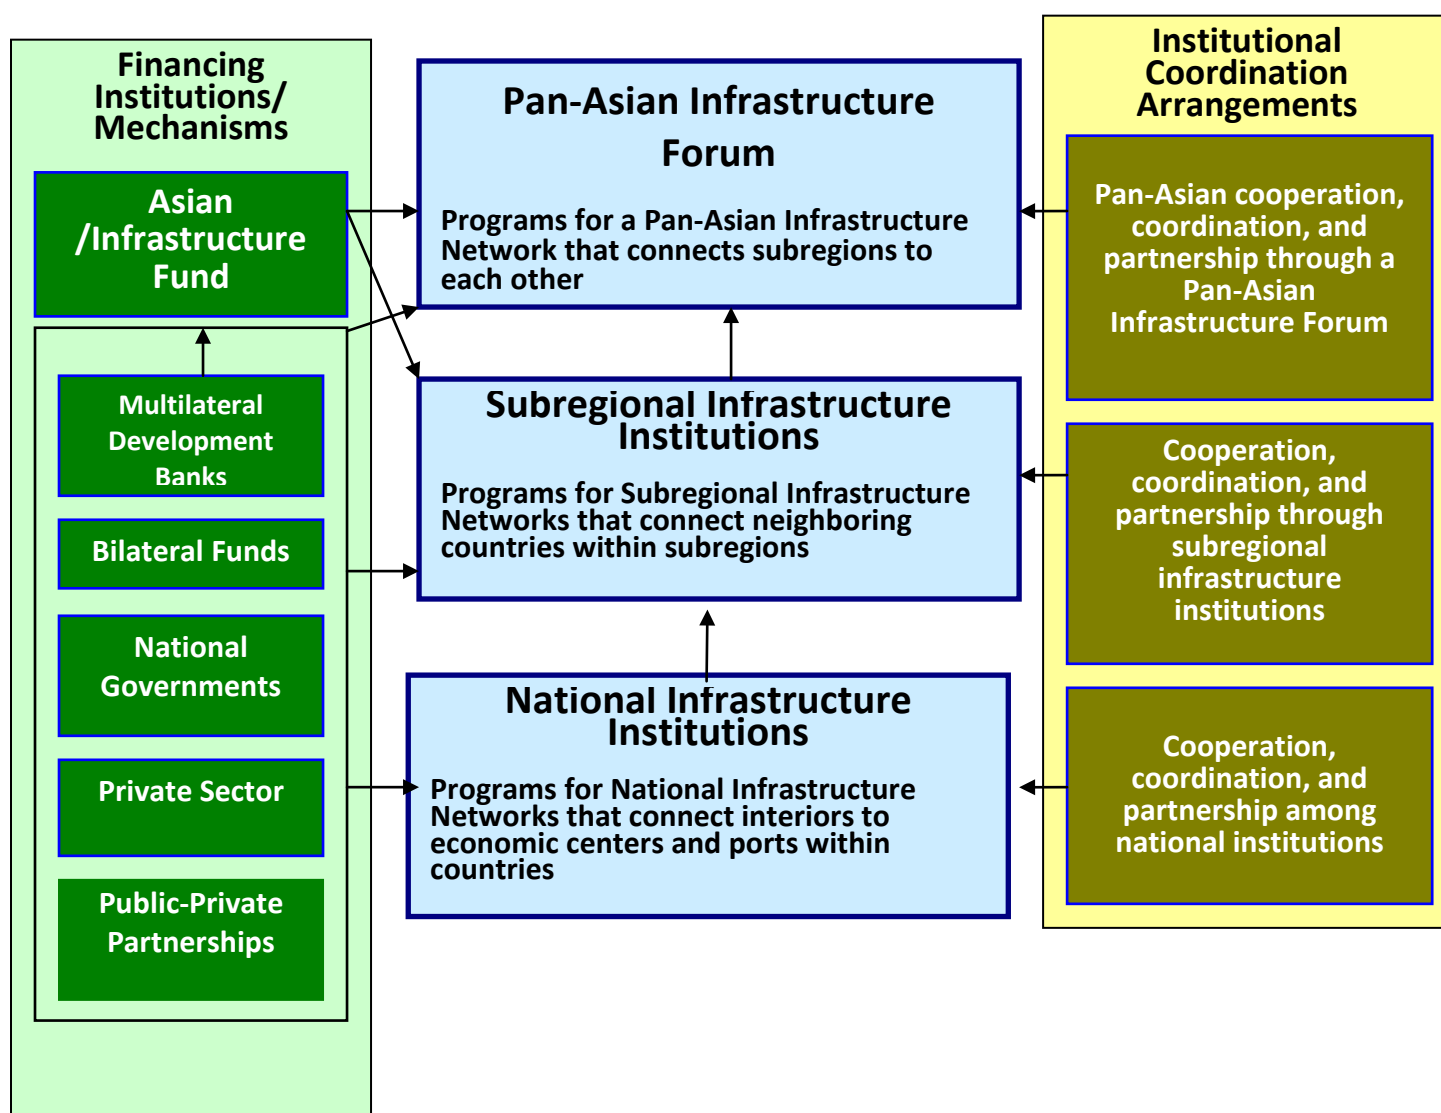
Financing Institutions/ Mechanisms

Asian /Infrastructure Fund

Multilateral Development Banks

Bilateral Funds

National Governments

Private Sector

Public-Private Partnerships

Pan-Asian Infrastructure Forum

Programs for a Pan-Asian Infrastructure Network that connects subregions to each other

Subregional Infrastructure Institutions

Programs for Subregional Infrastructure Networks that connect neighboring countries within subregions

National Infrastructure Institutions

Programs for National Infrastructure Networks that connect interiors to economic centers and ports within countries

Institutional Coordination Arrangements

Pan-Asian cooperation, coordination, and partnership through a Pan-Asian Infrastructure Forum

Cooperation, coordination, and partnership through subregional infrastructure institutions

Cooperation, coordination, and partnership among national institutions